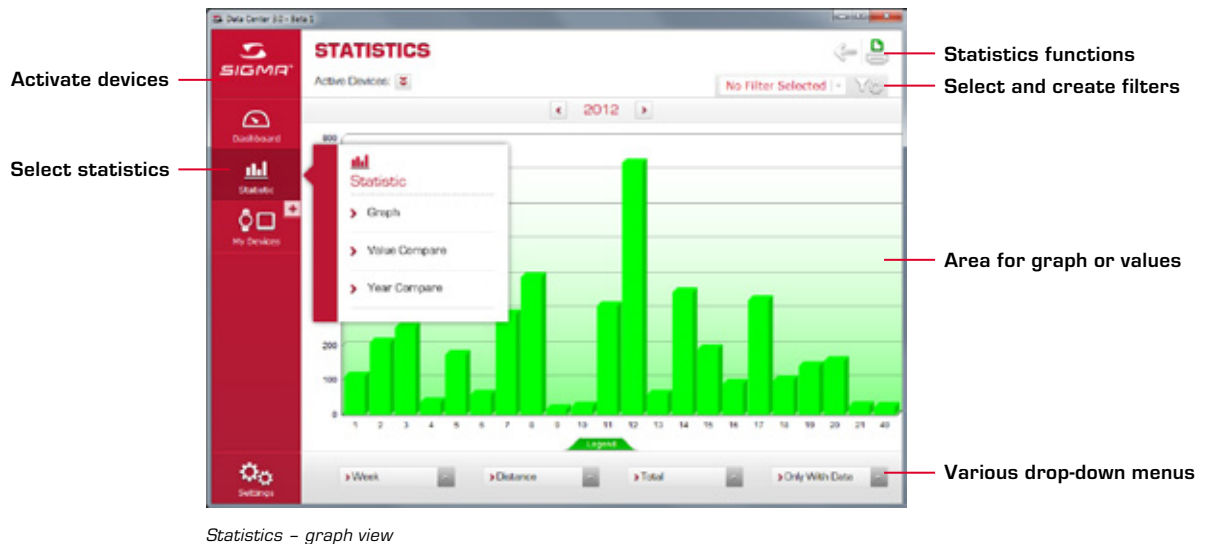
Data Center 3.0 - Beta 1

SIGMA

Dashboard

Statistic

My Devices

Settings

STATISTICS

Active Devices:

No Filter Selected

2012

800

200

100

0

Statistic

Graph

Value Compare

Year Compare

1 2 3 4 5 6 7 8 9 10 11 12 13 14 15 16 17 18 19 20 21 40

Legend

Week

Distance

Total

Only With Data

Activate devices

Select statistics

Statistics functions

Select and create filters

Area for graph or values

Various drop-down menus

Statistics – graph view